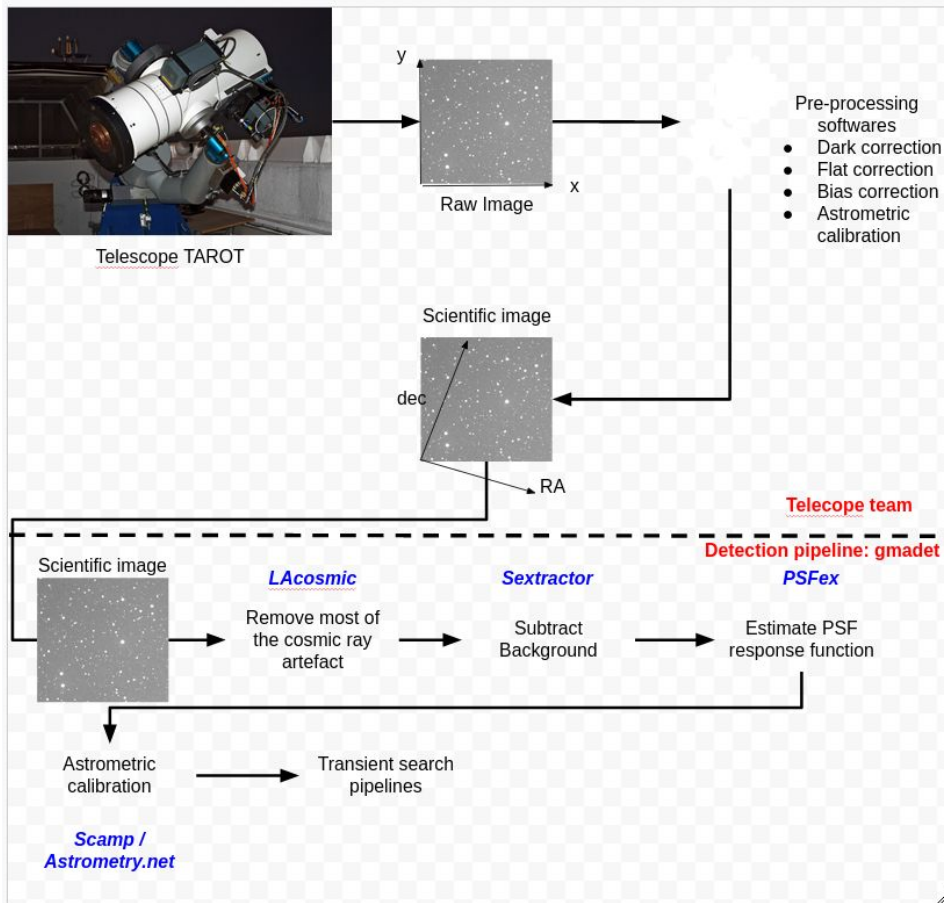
Telescope TAROT

y

x

Raw Image

Pre-processing softwares
- Dark correction
- Flat correction
- Bias correction
- Astrometric calibration

Scientific image

dec

RA

Telecope team

Detection pipeline: gmadet

Scientific image

LAcosmic

Remove most of the cosmic ray artefact

Sextractor

Subtract Background

PSFex

Estimate PSF response function

Astrometric calibration

Transient search pipelines

Scamp / Astrometry.net